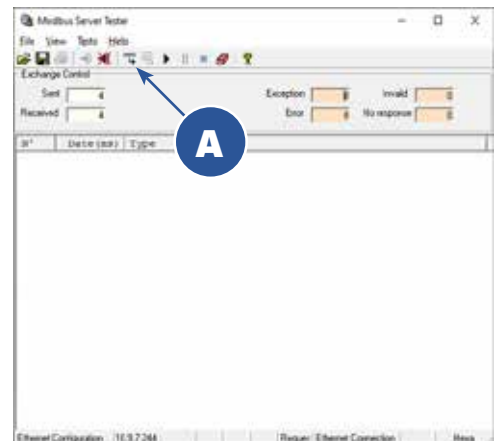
Modbus Server Tester

File View Tests Help

Exchange Control

Sent 4

Received 4

Exception 0

Invalid 0

Error 0

No response 0

N° Date(ms) Type

A

Ethernet Configuration 10.9.7.244 Reques Ethernet Connection Hexa